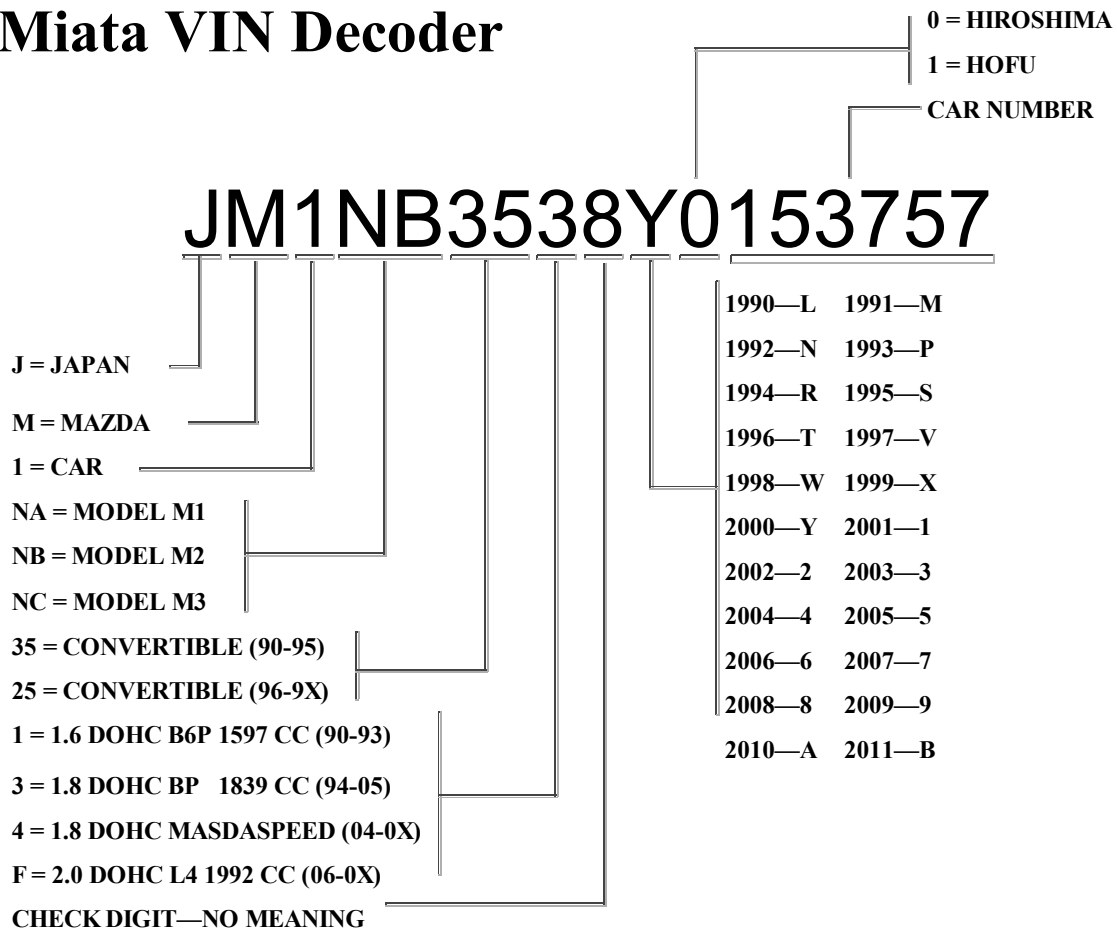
Miata VIN Decoder

0 = HIROSHIMA
1 = HOFU
CAR NUMBER

JM1NB3538Y0153757

J = JAPAN
M = MAZDA
1 = CAR
NA = MODEL M1
NB = MODEL M2
NC = MODEL M3
35 = CONVERTIBLE (90-95)
25 = CONVERTIBLE (96-9X)
1 = 1.6 DOHC B6P 1597 CC (90-93)
3 = 1.8 DOHC BP 1839 CC (94-05)
4 = 1.8 DOHC MASDASPEED (04-0X)
F = 2.0 DOHC L4 1992 CC (06-0X)
CHECK DIGIT—NO MEANING

| | |
|---|---|
| 1990—L | 1991—M |
| 1992—N | 1993—P |
| 1994—R | 1995—S |
| 1996—T | 1997—V |
| 1998—W | 1999—X |
| 2000—Y | 2001—1 |
| 2002—2 | 2003—3 |
| 2004—4 | 2005—5 |
| 2006—6 | 2007—7 |
| 2008—8 | 2009—9 |
| 2010—A | 2011—B |